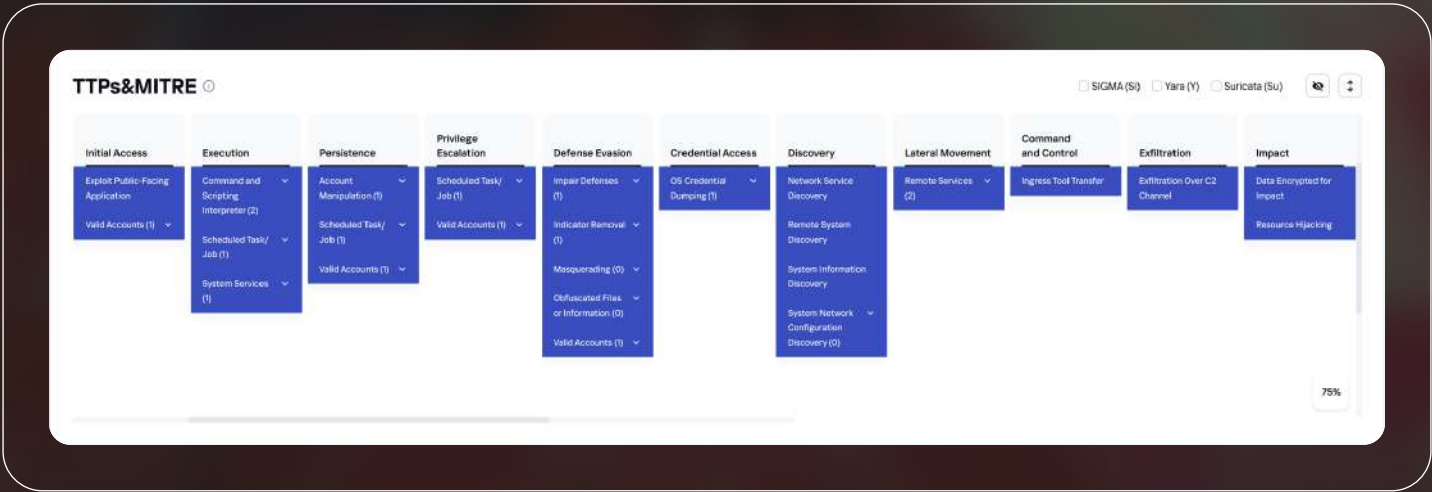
TTPs&MITRE

SIGMA (Si) Yara (Y) Suricata (Su)

Initial Access
Exploit Public-Facing Application
Valid Accounts (1)

Execution
Command and Scripting Interpreter (2)
Scheduled Task/ Job (1)
System Services (1)

Persistence
Account Manipulation (1)
Scheduled Task/ Job (1)
Valid Accounts (1)

Privilege Escalation
Scheduled Task/ Job (1)
Valid Accounts (1)

Defense Evasion
Impair Defenses (1)
Indicator Removal (1)
Masquerading (0)
Obfuscated Files or Information (0)
Valid Accounts (1)

Credential Access
OS Credential Dumping (1)

Discovery
Network Service Discovery
Remote System Discovery
System Information Discovery
System Network Configuration Discovery (0)

Lateral Movement
Remote Services (2)

Command and Control
Ingress Tool Transfer

Exfiltration
Exfiltration Over C2 Channel

Impact
Data Encrypted for Impact
Resource Hijacking

75%